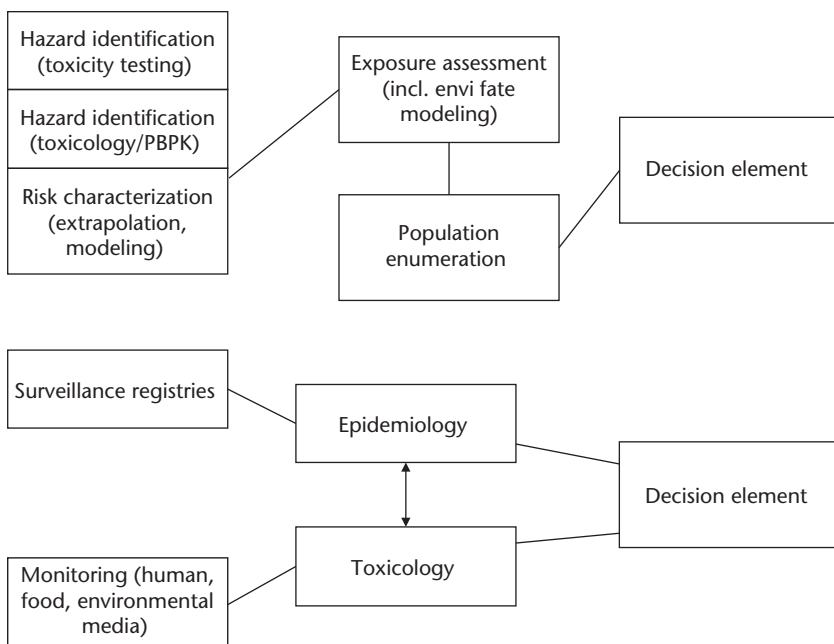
Hazard identification (toxicity testing)

Hazard identification (toxicology/PBPK)

Risk characterization (extrapolation, modeling)

Exposure assessment (incl. envi fate modeling)

Population enumeration

Decision element

Surveillance registries

Epidemiology

Decision element

Toxicology

Monitoring (human, food, environmental media)